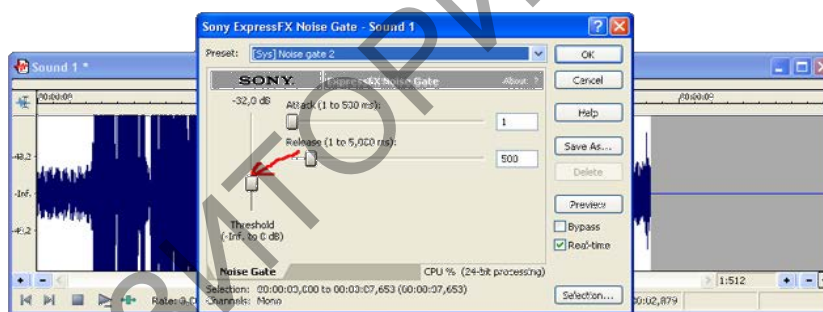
Sony ExpressFX Noise Gate - Sound 1

Sound 1 *

Preset: [Sys] Noise gate 2

OK

Cancel

Help

Save As...

Delete

Preview

Bypass

Real-time

Selection...

SONY. ExpressFX Noise Gate About ?

-32,0 dB

Attack (1 to 500 ms):

1

Release (1 to 5,000 ms):

500

Threshold (-Inf. to 0 dB)

Noise Gate

CPU % (24-bit processing)

Selection: 00:00:00,000 to 00:00:07,653 (00:00:07,653)

Channels: Mono

00:00:00

00:00:00

-48,2

-Inf.

-48,2

Rate: 0,0

1:512

00:02,879